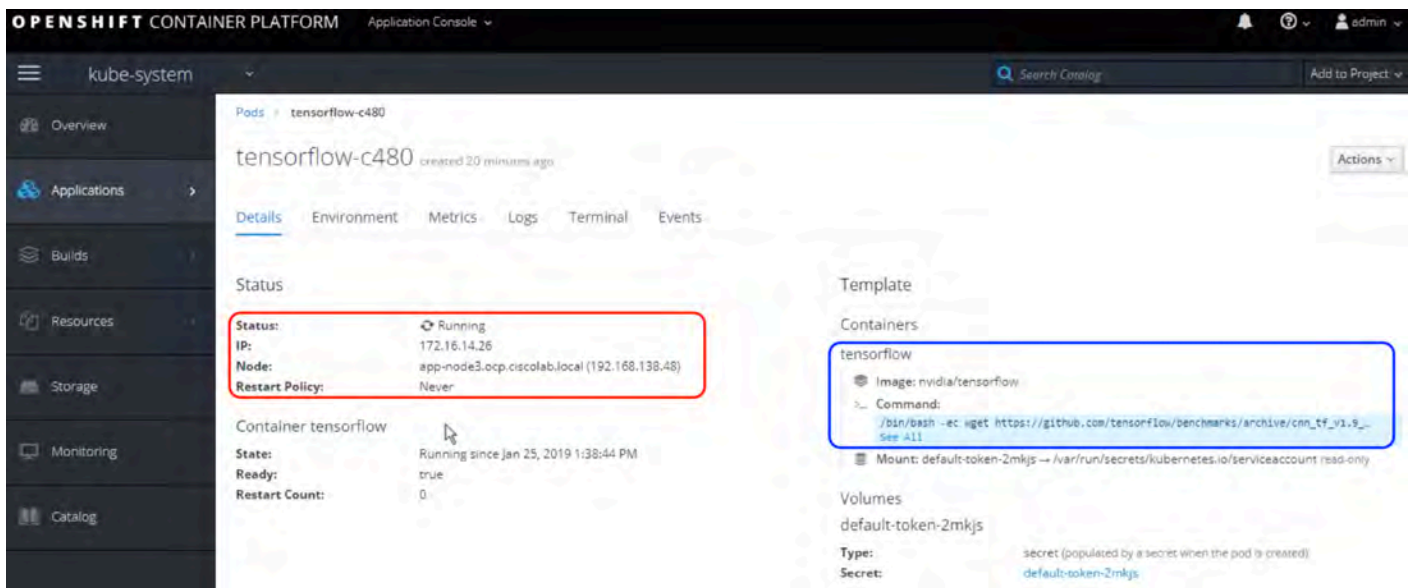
OPENSHIFT CONTAINER PLATFORM Application Console

admin

kube-system

Search Catalog

Add to Project

Overview

Applications

Builds

Resources

Storage

Monitoring

Catalog

Pods > tensorflow-c480

tensorflow-c480 created 20 minutes ago

Actions

Details Environment Metrics Logs Terminal Events

Status

| | |
|---|---|
| Status: | Running |
| IP: | 172.16.14.26 |
| Node: | app-node3.ocp.ciscolab.local (192.168.138.48) |
| Restart Policy: | Never |

Container tensorflow

| | |
|---|---|
| State: | Running since Jan 25, 2019 1:38:44 PM |
| Ready: | true |
| Restart Count: | 0 |

Template

Containers

tensorflow

Image: nvidia/tensorflow

Command:

/bin/bash -ec wget https://github.com/tensorflow/benchmarks/archive/cnn_tf_v1.9_...

See All

Mount: default-token-2mkjs → /var/run/secrets/kubernetes.io/serviceaccount read-only

Volumes

default-token-2mkjs

| | |
|---|---|
| Type: | secret (populated by a secret when the pod is created) |
| Secret: | default-token-2mkjs |